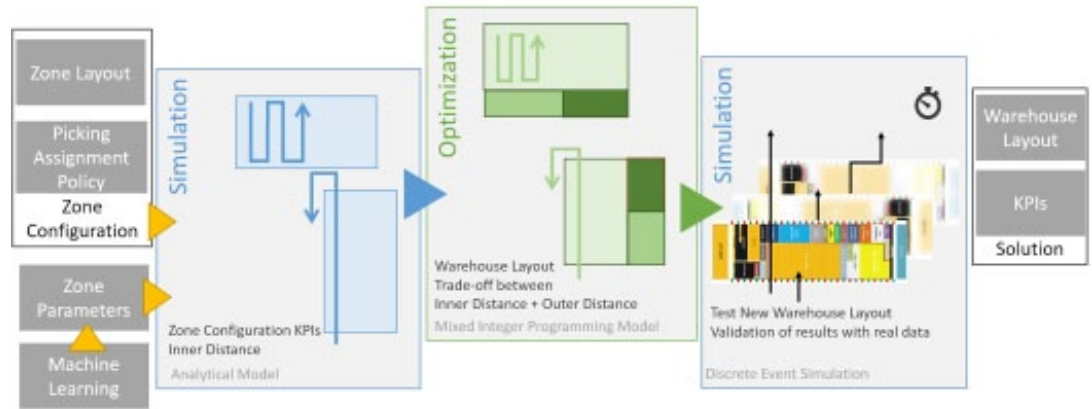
Zone Layout

Picking Assignment Policy

Zone Configuration

Zone Parameters

Machine Learning

Simulation

Zone Configuration KPIs
Inner Distance

Analytical Model

Optimization

Warehouse Layout
Trade-off between
Inner Distance + Outer Distance

Mixed Integer Programming Model

Simulation

Test New Warehouse Layout
Validation of results with real data

Discrete Event Simulation

Warehouse Layout

KPIs

Solution